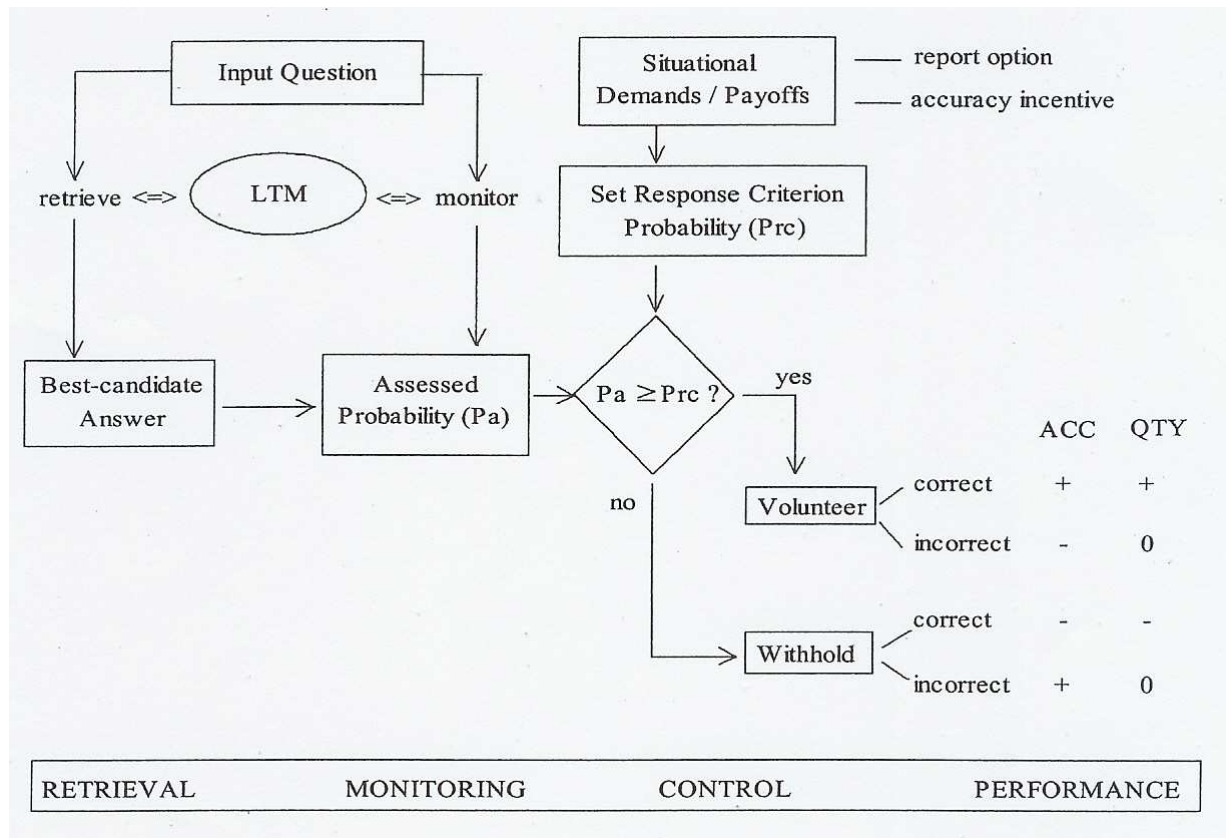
Input Question

Situational Demands / Payoffs

report option

accuracy incentive

retrieve <=>

LTM

<=> monitor

Set Response Criterion Probability (Prc)

Best-candidate Answer

Assessed Probability (Pa)

Pa $\geq$ Prc ?

yes

no

ACC QTY

Volunteer

correct + +

incorrect - 0

Withhold

correct - -

incorrect + 0

RETRIEVAL MONITORING CONTROL PERFORMANCE